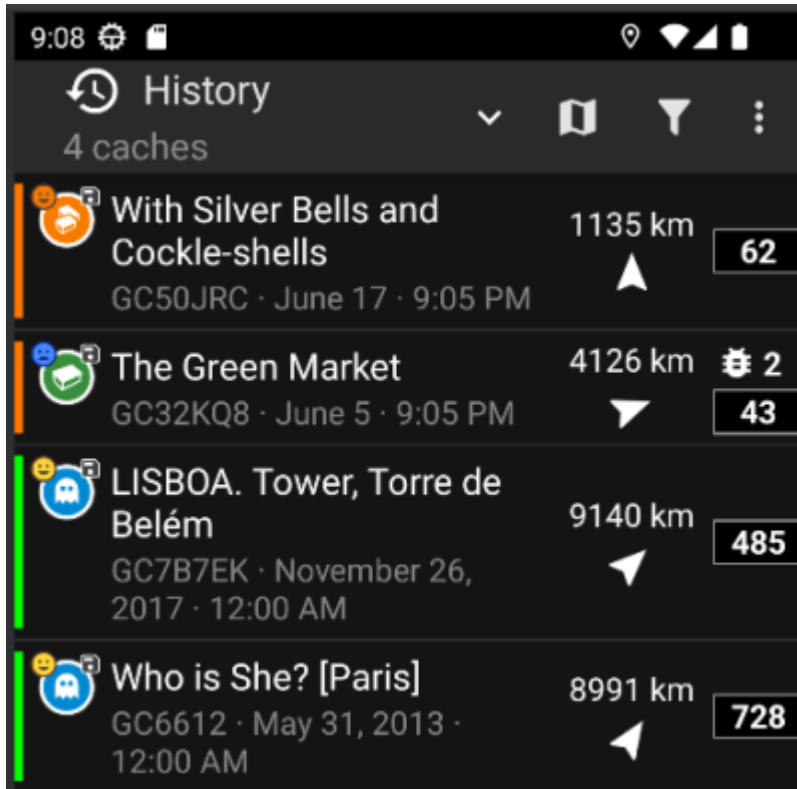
9:08

History
4 caches

With Silver Bells and Cockle-shells
GC50JRC · June 17 · 9:05 PM
1135 km
62

The Green Market
GC32KQ8 · June 5 · 9:05 PM
4126 km
2
43

LISBOA. Tower, Torre de Belém
GC7B7EK · November 26, 2017 · 12:00 AM
9140 km
485

Who is She? [Paris]
GC6612 · May 31, 2013 · 12:00 AM
8991 km
728